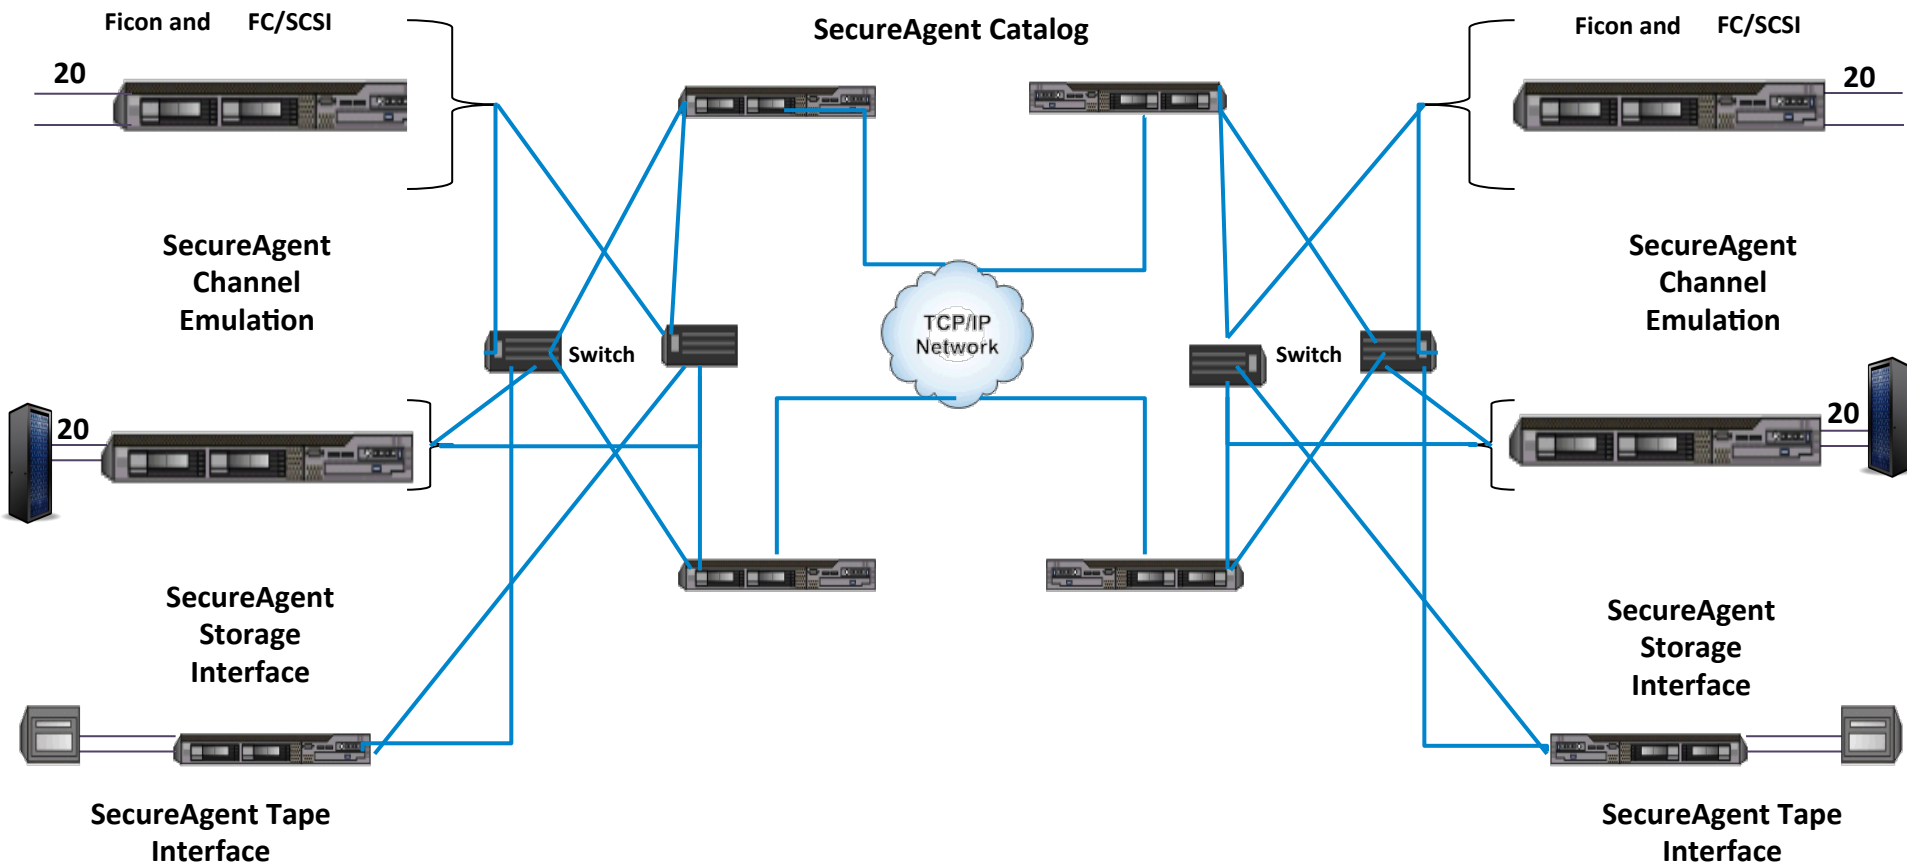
Ficon and FC/SCSI

20

SecureAgent Catalog

Ficon and FC/SCSI

20

SecureAgent Channel Emulation

Switch

TCP/IP Network

Switch

SecureAgent Channel Emulation

20

20

SecureAgent Storage Interface

SecureAgent Storage Interface

SecureAgent Tape Interface

SecureAgent Tape Interface